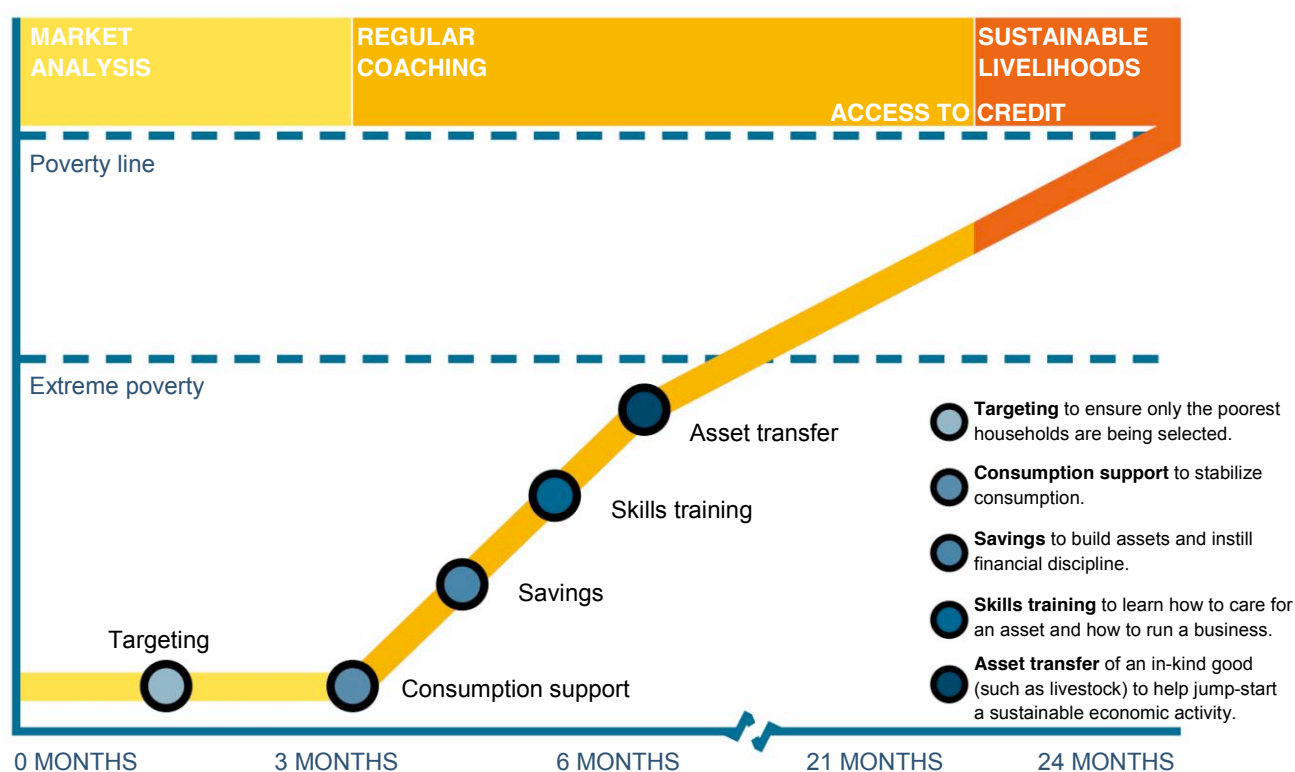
MARKET ANALYSIS

REGULAR COACHING

SUSTAINABLE LIVELIHOODS

ACCESS TO CREDIT

Poverty line

Extreme poverty

Asset transfer

Skills training

Savings

Targeting

Consumption support

**Targeting** to ensure only the poorest households are being selected.

**Consumption support** to stabilize consumption.

**Savings** to build assets and instill financial discipline.

**Skills training** to learn how to care for an asset and how to run a business.

**Asset transfer** of an in-kind good (such as livestock) to help jump-start a sustainable economic activity.

0 MONTHS

3 MONTHS

6 MONTHS

21 MONTHS

24 MONTHS